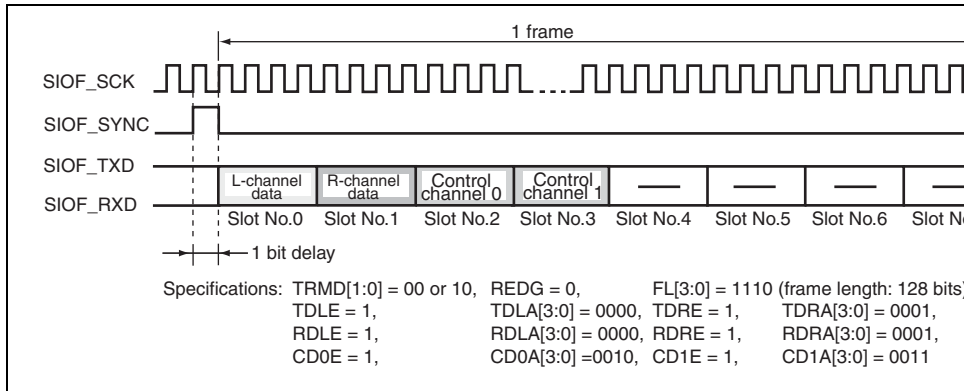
1 frame

SIOF_SCK

SIOF_SYNC

SIOF_TXD

SIOF_RXD

L-channel data

R-channel data

Control channel 0

Control channel 1

Slot No.0 Slot No.1 Slot No.2 Slot No.3 Slot No.4 Slot No.5 Slot No.6 Slot N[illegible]

1 bit delay

Specifications: TRMD[1:0] = 00 or 10, REDG = 0, FL[3:0] = 1110 (frame length: 128 bits)
TDLE = 1, TDLA[3:0] = 0000, TDRE = 1, TDRA[3:0] = 0001,
RDLE = 1, RDLA[3:0] = 0000, RDRE = 1, RDRA[3:0] = 0001,
CD0E = 1, CD0A[3:0] =0010, CD1E = 1, CD1A[3:0] = 0011